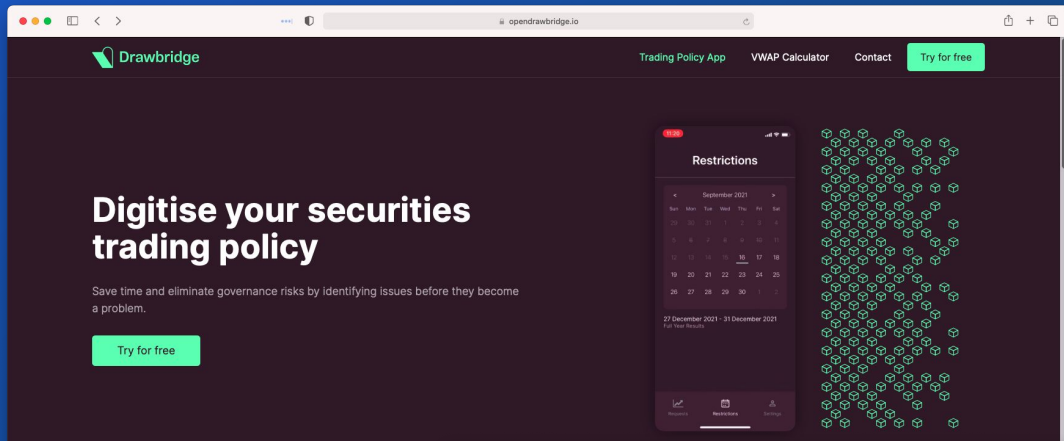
opendrawbridge.io

Drawbridge

Trading Policy App VWAP Calculator Contact Try for free

Digitise your securities trading policy

Save time and eliminate governance risks by identifying issues before they become a problem.

Try for free

11:26

Restrictions

< September 2021 >

| Sun | Mon | Tue | Wed | Thu | Fri | Sat |
|---|---|---|---|---|---|---|
| 29 | 30 | 31 | 1 | 2 | 3 | 4 |
| 5 | 6 | 7 | 8 | 9 | 10 | 11 |
| 12 | 13 | 14 | 15 | 16 | 17 | 18 |
| 19 | 20 | 21 | 22 | 23 | 24 | 25 |
| 26 | 27 | 28 | 29 | 30 | 1 | 2 |

27 December 2021 - 31 December 2021
Full Year Results

Requests Restrictions Settings